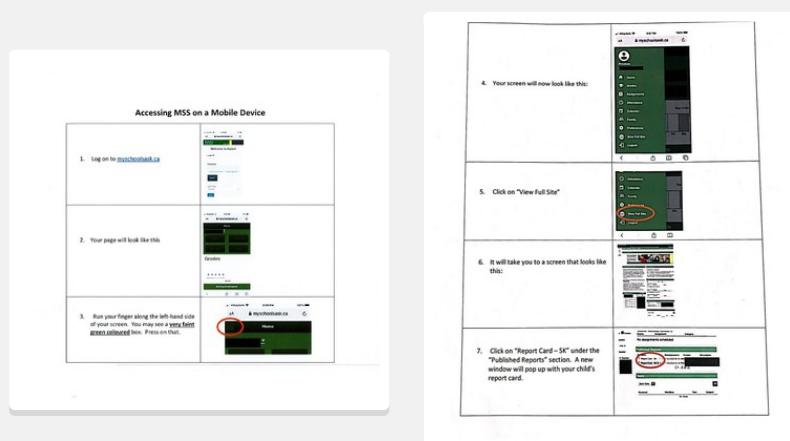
Accessing MSS on a Mobile Device

| | |
|---|---|
| 1. Log on to myschoolsask.ca | Welcome to MySchool |
| 2. Your page will look like this | Grades |
| 3. Run your finger along the left-hand side of your screen. You may see a very faint green coloured box. Press on that. | myschoolsask.ca Planner |

| | |
|---|---|
| 4. Your screen will now look like this: | myschoolsask.ca |
| 5. Click on "View Full Site" | View Full Site |
| 6. It will take you to a screen that looks like this: | |
| 7. Click on "Report Card – SK" under the "Published Reports" section. A new window will pop up with your child's report card. | No assignments scheduled |